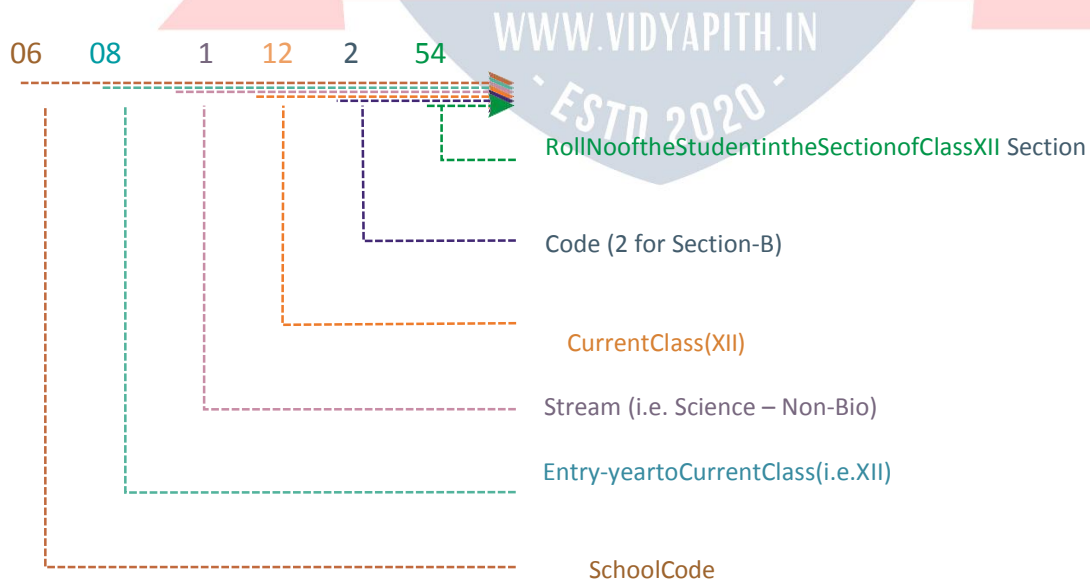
06 08 1 12 2 54

WWW.VIDYAPITH.IN

- ESTD 2020 -

RollNooftheStudentintheSectionofClassXII Section

Code (2 for Section-B)

CurrentClass(XII)

Stream (i.e. Science – Non-Bio)

Entry-yeartoCurrentClass(i.e.XII)

SchoolCode